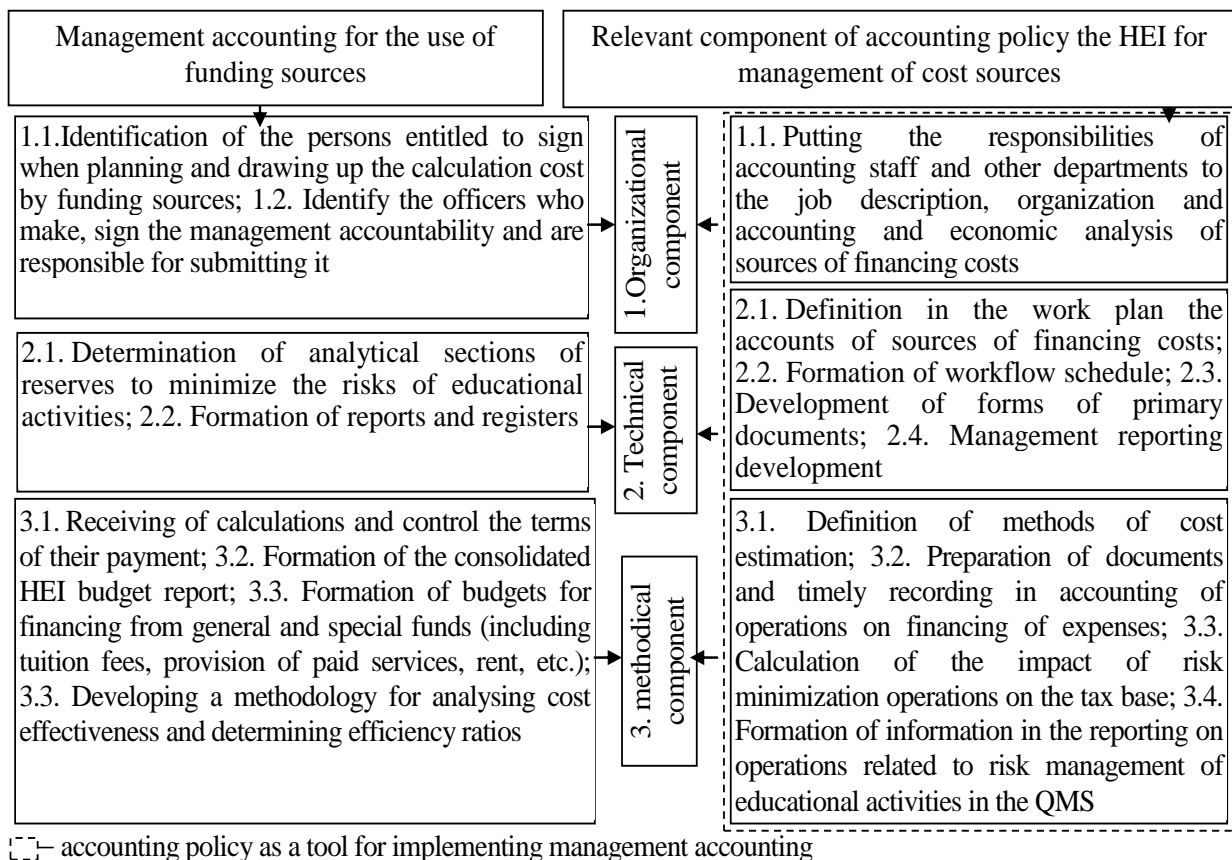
Management accounting for the use of funding sources

Relevant component of accounting policy the HEI for management of cost sources

1.1.Identification of the persons entitled to sign when planning and drawing up the calculation cost by funding sources; 1.2. Identify the officers who make, sign the management accountability and are responsible for submitting it

1.Organizational component

1.1. Putting the responsibilities of accounting staff and other departments to the job description, organization and accounting and economic analysis of sources of financing costs

2.1. Definition in the work plan the accounts of sources of financing costs; 2.2. Formation of workflow schedule; 2.3. Development of forms of primary documents; 2.4. Management reporting development

2.1. Determination of analytical sections of reserves to minimize the risks of educational activities; 2.2. Formation of reports and registers

2. Technical component

3.1. Receiving of calculations and control the terms of their payment; 3.2. Formation of the consolidated HEI budget report; 3.3. Formation of budgets for financing from general and special funds (including tuition fees, provision of paid services, rent, etc.); 3.3. Developing a methodology for analysing cost effectiveness and determining efficiency ratios

3. methodical component

3.1. Definition of methods of cost estimation; 3.2. Preparation of documents and timely recording in accounting of operations on financing of expenses; 3.3. Calculation of the impact of risk minimization operations on the tax base; 3.4. Formation of information in the reporting on operations related to risk management of educational activities in the QMS

– accounting policy as a tool for implementing management accounting